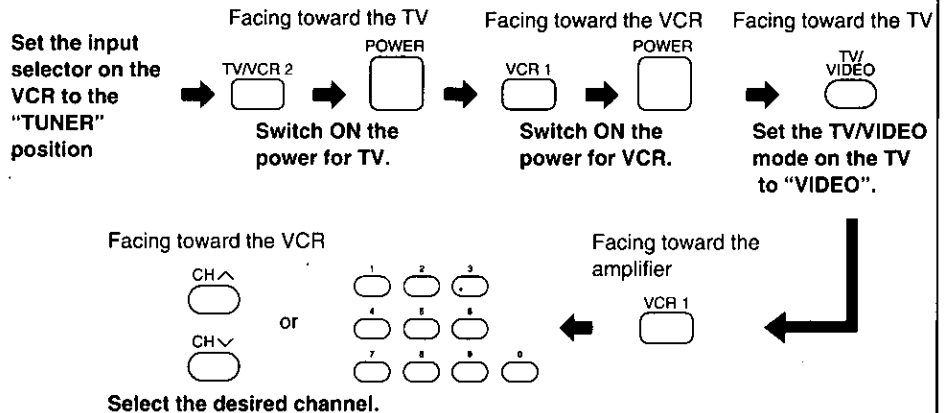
Set the input selector on the VCR to the "TUNER" position

Facing toward the TV

TV/VCR 2

POWER

Switch ON the power for TV.

Facing toward the VCR

VCR 1

POWER

Switch ON the power for VCR.

Facing toward the TV

TV/VIDEO

Set the TV/VIDEO mode on the TV to "VIDEO".

Facing toward the amplifier

VCR 1

Facing toward the VCR

CH∧

CH∨

or

1 2 3
4 5 6
7 8 9 0

Select the desired channel.